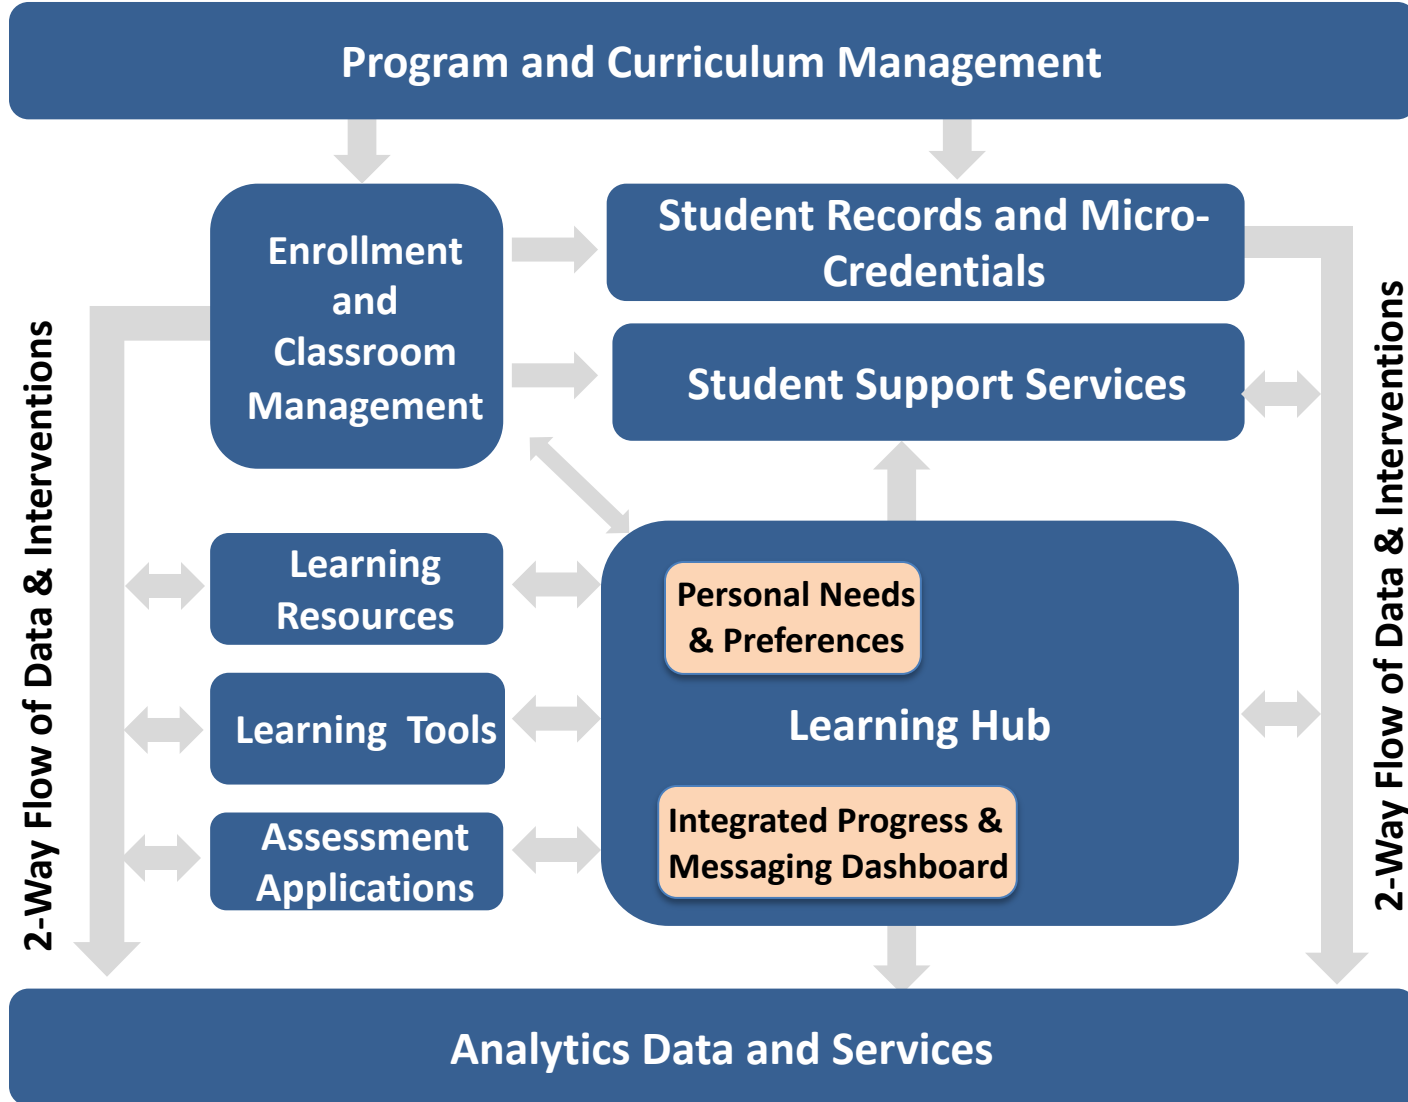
Program and Curriculum Management

Enrollment and Classroom Management

Student Records and Micro-Credentials

Student Support Services

2-Way Flow of Data & Interventions

2-Way Flow of Data & Interventions

Learning Resources

Learning Tools

Assessment Applications

Personal Needs & Preferences

Learning Hub

Integrated Progress & Messaging Dashboard

Analytics Data and Services